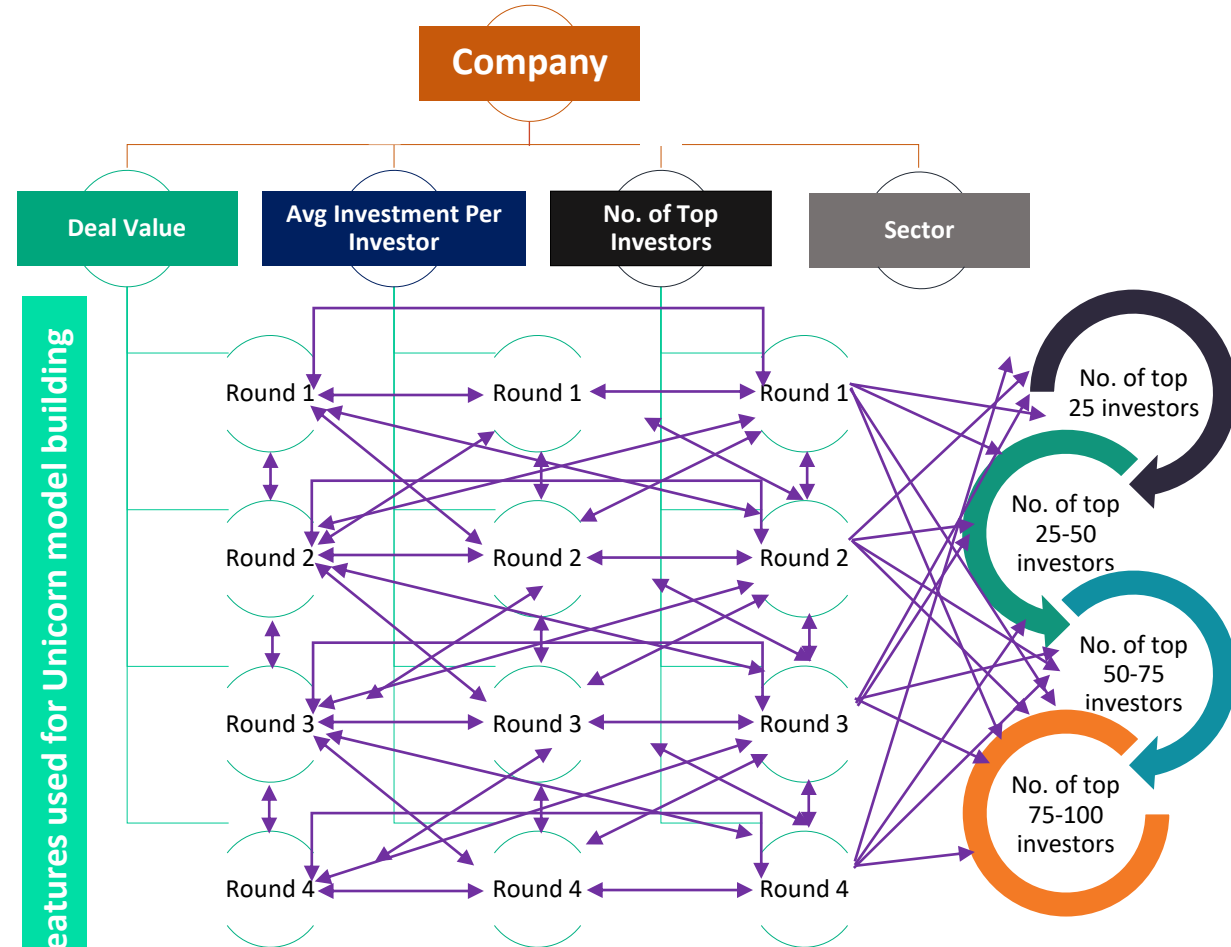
Company

Deal Value

Avg Investment Per Investor

No. of Top Investors

Sector

eatures used for Unicorn model building

Round 1

Round 1

Round 1

Round 2

Round 2

Round 2

Round 3

Round 3

Round 3

Round 4

Round 4

Round 4

No. of top 25 investors

No. of top 25-50 investors

No. of top 50-75 investors

No. of top 75-100 investors